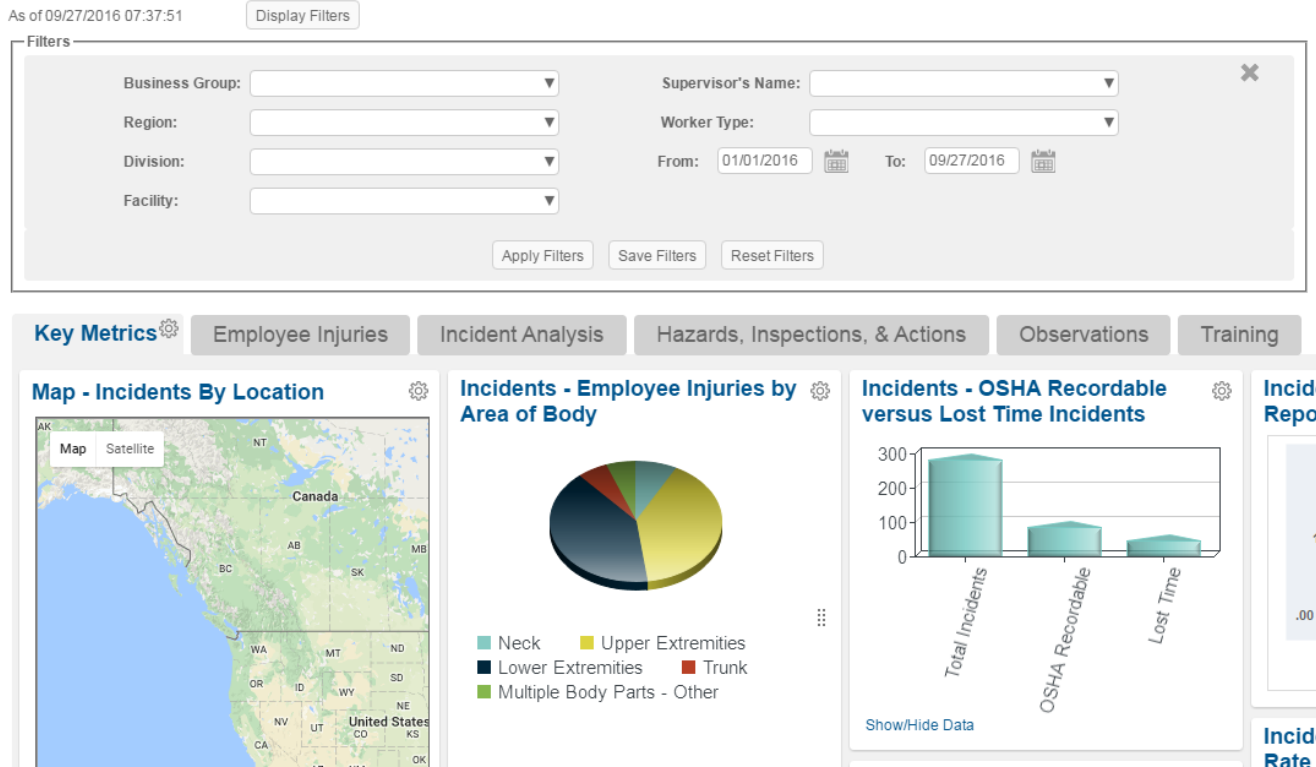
As of 09/27/2016 07:37:51 Display Filters

Filters

Business Group:
Supervisor's Name:
Region:
Worker Type:
Division:
From: 01/01/2016
To: 09/27/2016
Facility:

Apply Filters Save Filters Reset Filters

Key Metrics Employee Injuries Incident Analysis Hazards, Inspections, & Actions Observations Training

Map - Incidents By Location

Map Satellite

AK NT Canada AB MB BC SK WA MT ND OR ID SD WY NE NV UT United States CO KS CA OK

Incidents - Employee Injuries by Area of Body

Neck Upper Extremities
Lower Extremities Trunk
Multiple Body Parts - Other

Incidents - OSHA Recordable versus Lost Time Incidents

300
200
100
0

Total Incidents
OSHA Recordable
Lost Time

Show/Hide Data

Incid
Repo

.00

Incid
Rate